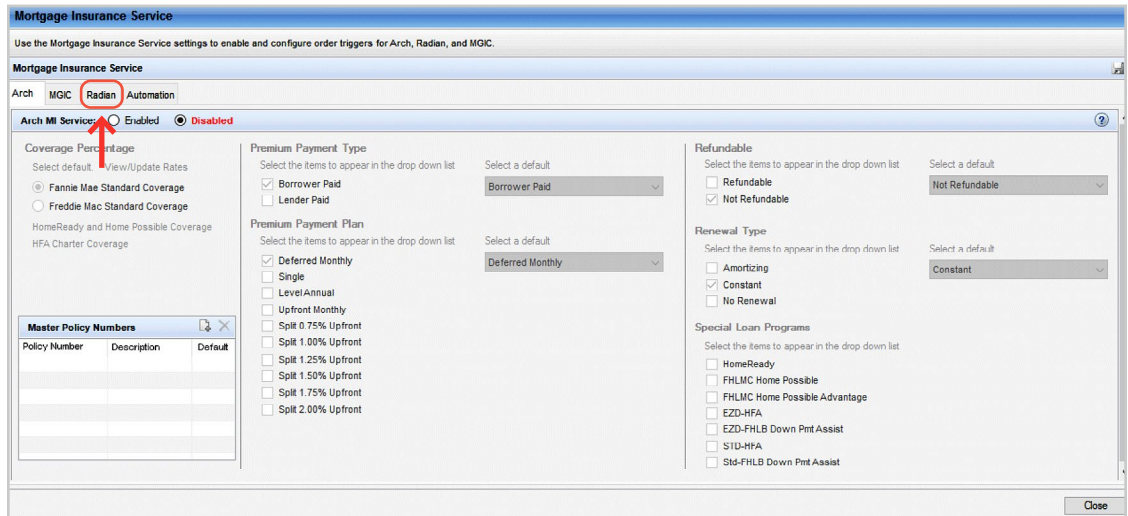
Mortgage Insurance Service

Use the Mortgage Insurance Service settings to enable and configure order triggers for Arch, Radian, and MGIC.

Mortgage Insurance Service

Arch MGIC Radian Automation

Arch MI Service: Enabled Disabled

Coverage Percentage
Select default. View/Update Rates
Fannie Mae Standard Coverage
Freddie Mac Standard Coverage
HomeReady and Home Possible Coverage
HFA Charter Coverage

Master Policy Numbers

| Policy Number | Description | Default |
|---|---|---|

Premium Payment Type
Select the items to appear in the drop down list
Borrower Paid
Lender Paid
Select a default
Borrower Paid

Premium Payment Plan
Select the items to appear in the drop down list
Deferred Monthly
Single
Level Annual
Upfront Monthly
Split 0.75% Upfront
Split 1.00% Upfront
Split 1.25% Upfront
Split 1.50% Upfront
Split 1.75% Upfront
Split 2.00% Upfront
Select a default
Deferred Monthly

Refundable
Select the items to appear in the drop down list
Refundable
Not Refundable
Select a default
Not Refundable

Renewal Type
Select the items to appear in the drop down list
Amortizing
Constant
No Renewal
Select a default
Constant

Special Loan Programs
Select the items to appear in the drop down list
HomeReady
FHLMC Home Possible
FHLMC Home Possible Advantage
EZD-HFA
EZD-FHLB Down Pmt Assist
STD-HFA
Std-FHLB Down Pmt Assist

Close